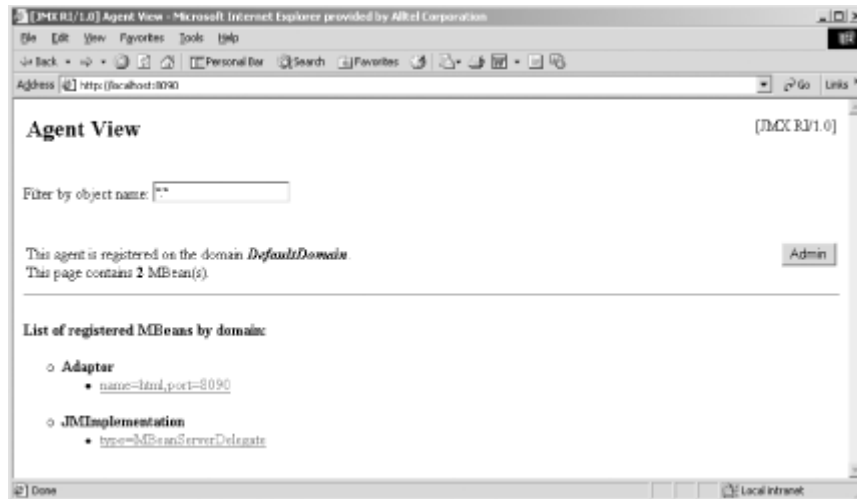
[JMX RI/1.0] Agent View - Microsoft Internet Explorer provided by Alltel Corporation

File Edit View Favorites Tools Help

Back Personal Bar Search Favorites

Address http://localhost:8090

Go Links

Agent View

[JMX RI/1.0]

Filter by object name: *:*

This agent is registered on the domain *DefaultDomain*.
This page contains **2** MBean(s).

Admin

**List of registered MBeans by domain:**

- **Adaptor**
  - name=html,port=8090
- **JMImplementation**
  - type=MBeanServerDelegate

Done

Local intranet